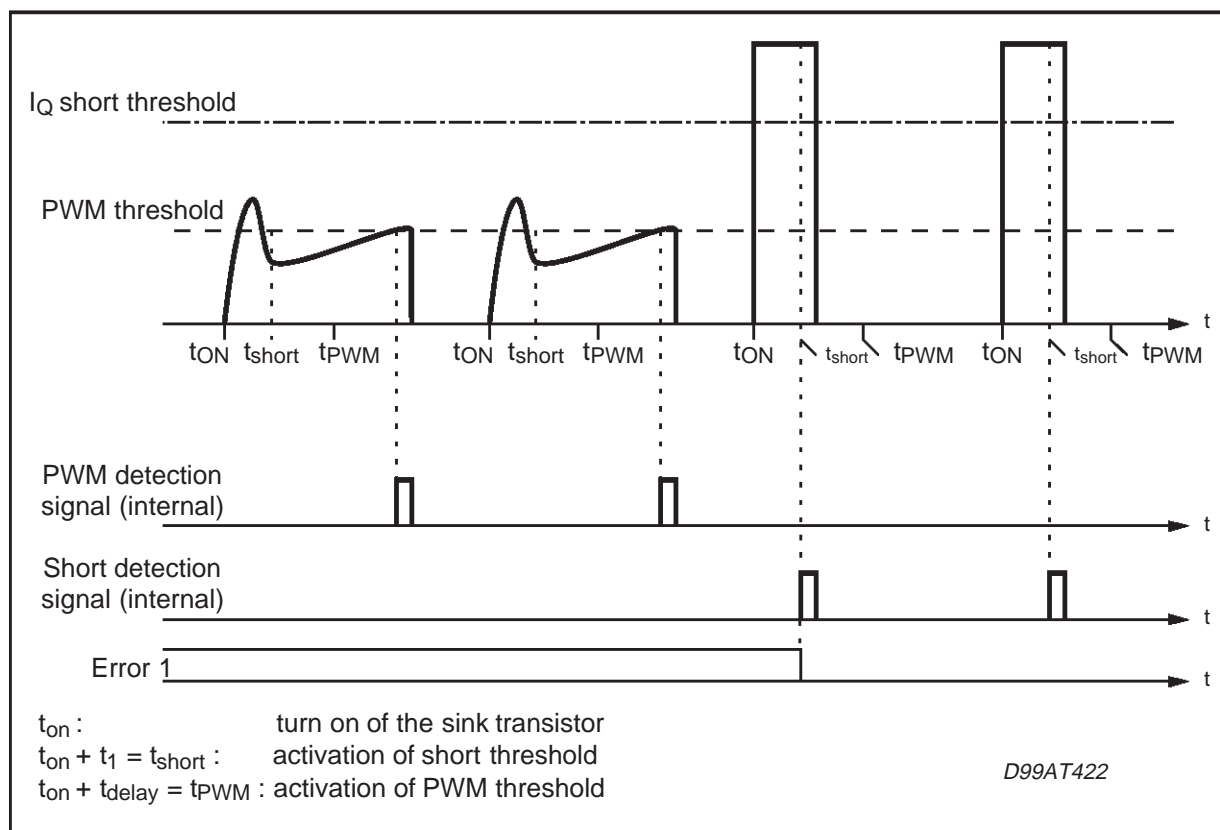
$I_Q$ short threshold

PWM threshold

t

$t_{ON}$ $t_{short}$ $t_{PWM}$ $t_{ON}$ $t_{short}$ $t_{PWM}$ $t_{ON}$ $t_{short}$ $t_{PWM}$ $t_{ON}$ $t_{short}$ $t_{PWM}$

PWM detection signal (internal)

t

Short detection signal (internal)

t

Error 1

t

$t_{on}$ : turn on of the sink transistor
$t_{on} + t_1 = t_{short}$ : activation of short threshold
$t_{on} + t_{delay} = t_{PWM}$ : activation of PWM threshold

D99AT422